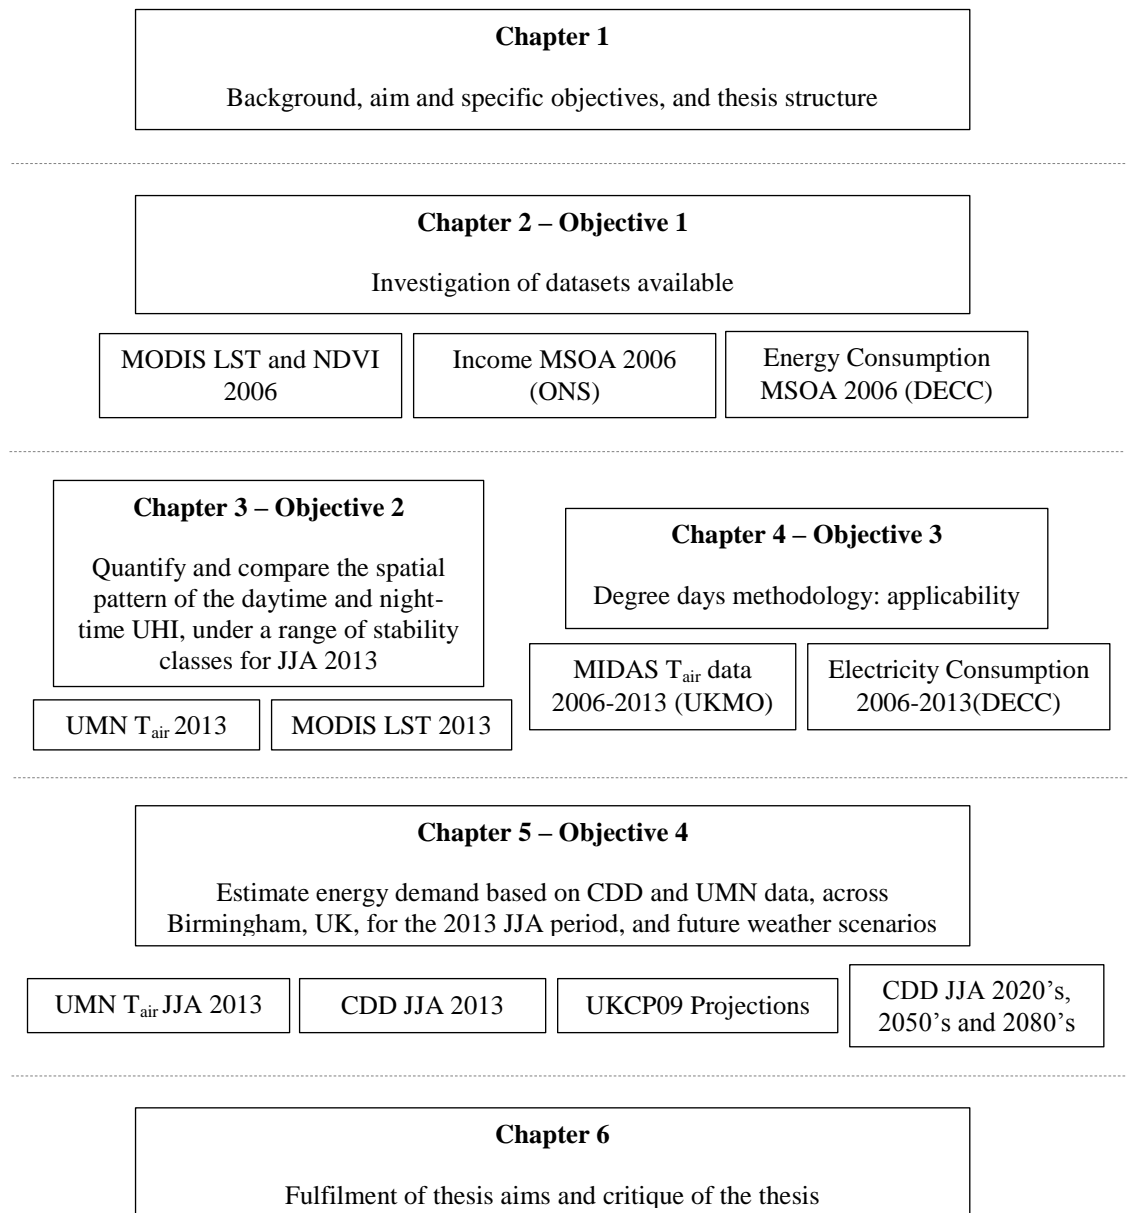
**Chapter 1**

Background, aim and specific objectives, and thesis structure

**Chapter 2 – Objective 1**

Investigation of datasets available

MODIS LST and NDVI 2006

Income MSOA 2006 (ONS)

Energy Consumption MSOA 2006 (DECC)

**Chapter 3 – Objective 2**

Quantify and compare the spatial pattern of the daytime and night-time UHI, under a range of stability classes for JJA 2013

UMN $T_{air}$ 2013

MODIS LST 2013

**Chapter 4 – Objective 3**

Degree days methodology: applicability

MIDAS $T_{air}$ data 2006-2013 (UKMO)

Electricity Consumption 2006-2013(DECC)

**Chapter 5 – Objective 4**

Estimate energy demand based on CDD and UMN data, across Birmingham, UK, for the 2013 JJA period, and future weather scenarios

UMN $T_{air}$ JJA 2013

CDD JJA 2013

UKCP09 Projections

CDD JJA 2020's, 2050's and 2080's

**Chapter 6**

Fulfilment of thesis aims and critique of the thesis